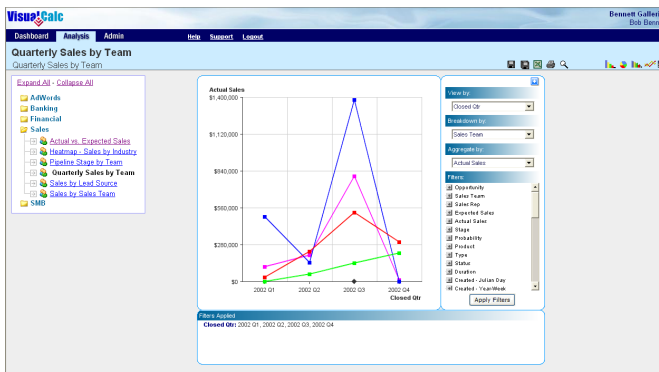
VisualCalc

Bennett Galler
Bob Benn

Dashboard | Analysis | Admin

Help Support Logout

Quarterly Sales by Team

Quarterly Sales by Team

Expand All - Collapse All

AdWords
Banking
Financial
Sales
Actual vs. Expected Sales
Heatmap - Sales by Industry
Pipeline Stage by Team
Quarterly Sales by Team
Sales by Lead Source
Sales by Sales Team
SMB

Actual Sales

$1,400,000
$1,120,000
$840,000
$560,000
$280,000
$0

2002 Q1 2002 Q2 2002 Q3 2002 Q4
Closed Qtr

View by:
Closed Qtr

Breakdown by:
Sales Team

Aggregate by:
Actual Sales

Filters:
Opportunity
Sales Team
Sales Rep
Expected Sales
Actual Sales
Stage
Probability
Product
Type
Status
Duration
Created - Julian Day
Created - Year-Week

Apply Filters

Filters Applied

Closed Qtr: 2002 Q1, 2002 Q2, 2002 Q3, 2002 Q4